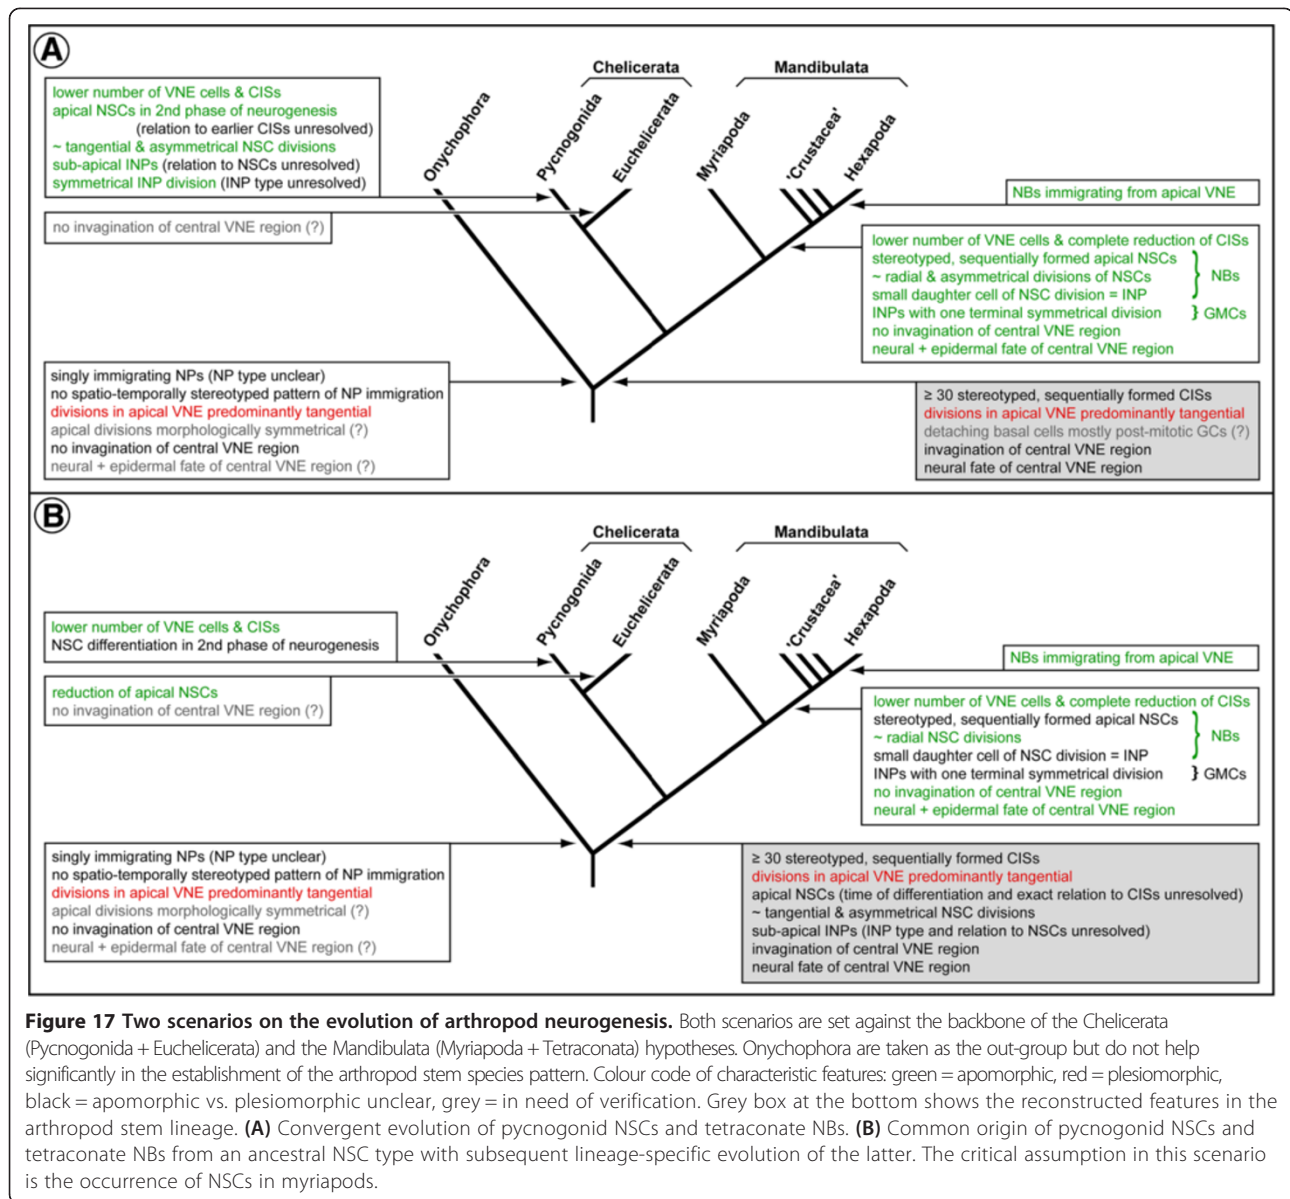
A

Chelicerata

Mandibulata

Onychophora

Pycnogonida

Euchelicerata

Myriapoda

'Crustacea'

Hexapoda

lower number of VNE cells & CISs
apical NSCs in 2nd phase of neurogenesis
(relation to earlier CISs unresolved)
~ tangential & asymmetrical NSC divisions
sub-apical INPs (relation to NSCs unresolved)
symmetrical INP division (INP type unresolved)

no invagination of central VNE region (?)

NBs immigrating from apical VNE

lower number of VNE cells & complete reduction of CISs
stereotyped, sequentially formed apical NSCs
~ radial & asymmetrical divisions of NSCs
small daughter cell of NSC division = INP
INPs with one terminal symmetrical division
no invagination of central VNE region
neural + epidermal fate of central VNE region

NBs

GMCs

singly immigrating NPs (NP type unclear)
no spatio-temporally stereotyped pattern of NP immigration
divisions in apical VNE predominantly tangential
apical divisions morphologically symmetrical (?)
no invagination of central VNE region
neural + epidermal fate of central VNE region (?)

≥ 30 stereotyped, sequentially formed CISs
divisions in apical VNE predominantly tangential
detaching basal cells mostly post-mitotic GCs (?)
invagination of central VNE region
neural fate of central VNE region

B

Chelicerata

Mandibulata

Onychophora

Pycnogonida

Euchelicerata

Myriapoda

'Crustacea'

Hexapoda

lower number of VNE cells & CISs
NSC differentiation in 2nd phase of neurogenesis

reduction of apical NSCs
no invagination of central VNE region (?)

NBs immigrating from apical VNE

lower number of VNE cells & complete reduction of CISs
stereotyped, sequentially formed apical NSCs
~ radial NSC divisions
small daughter cell of NSC division = INP
INPs with one terminal symmetrical division
no invagination of central VNE region
neural + epidermal fate of central VNE region

NBs

GMCs

singly immigrating NPs (NP type unclear)
no spatio-temporally stereotyped pattern of NP immigration
divisions in apical VNE predominantly tangential
apical divisions morphologically symmetrical (?)
no invagination of central VNE region
neural + epidermal fate of central VNE region (?)

≥ 30 stereotyped, sequentially formed CISs
divisions in apical VNE predominantly tangential
apical NSCs (time of differentiation and exact relation to CISs unresolved)
~ tangential & asymmetrical NSC divisions
sub-apical INPs (INP type and relation to NSCs unresolved)
invagination of central VNE region
neural fate of central VNE region

**Figure 17 Two scenarios on the evolution of arthropod neurogenesis.** Both scenarios are set against the backbone of the Chelicerata (Pycnogonida + Euchelicerata) and the Mandibulata (Myriapoda + Tetraconata) hypotheses. Onychophora are taken as the out-group but do not help significantly in the establishment of the arthropod stem species pattern. Colour code of characteristic features: green = apomorphic, red = plesiomorphic, black = apomorphic vs. plesiomorphic unclear, grey = in need of verification. Grey box at the bottom shows the reconstructed features in the arthropod stem lineage. **(A)** Convergent evolution of pycnogonid NSCs and tetraconate NBs. **(B)** Common origin of pycnogonid NSCs and tetraconate NBs from an ancestral NSC type with subsequent lineage-specific evolution of the latter. The critical assumption in this scenario is the occurrence of NSCs in myriapods.